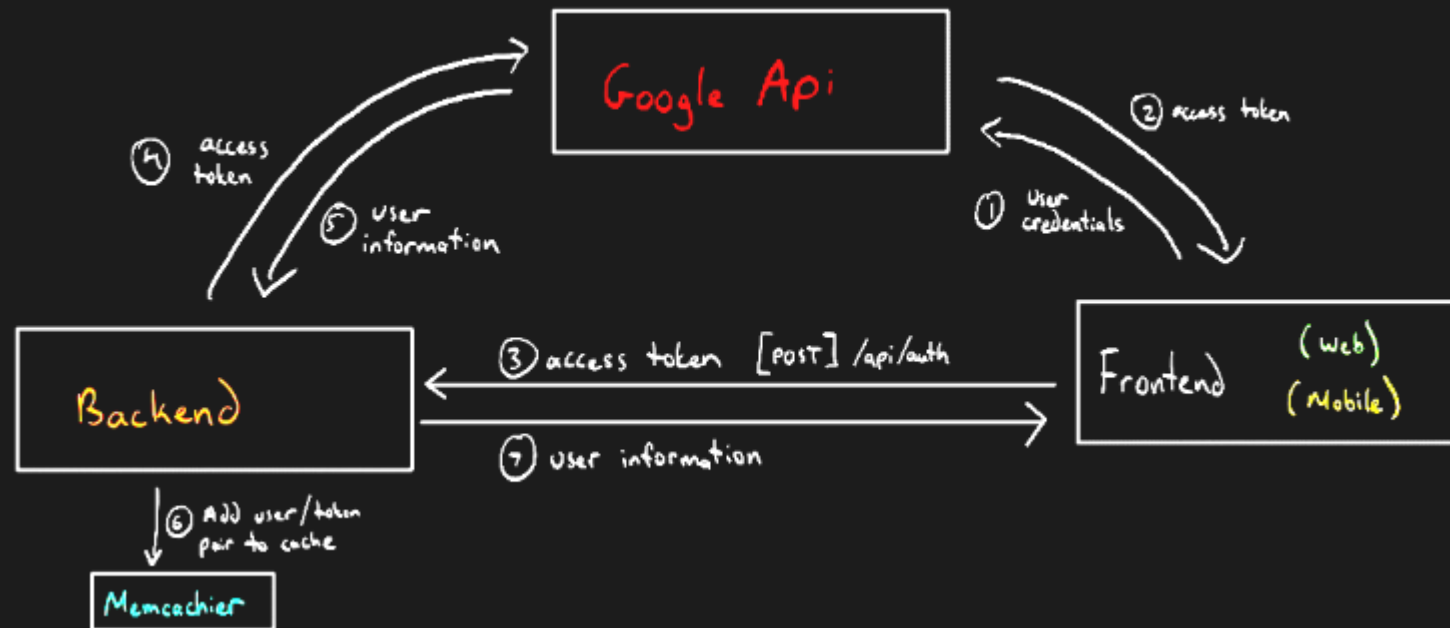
Google Api

4 access token

5 user information

2 access token

1 User credentials

Backend

3 access token [POST] /api/auth

7 user information

Frontend (Web) (Mobile)

6 Add user/token pair to cache

Memcachier